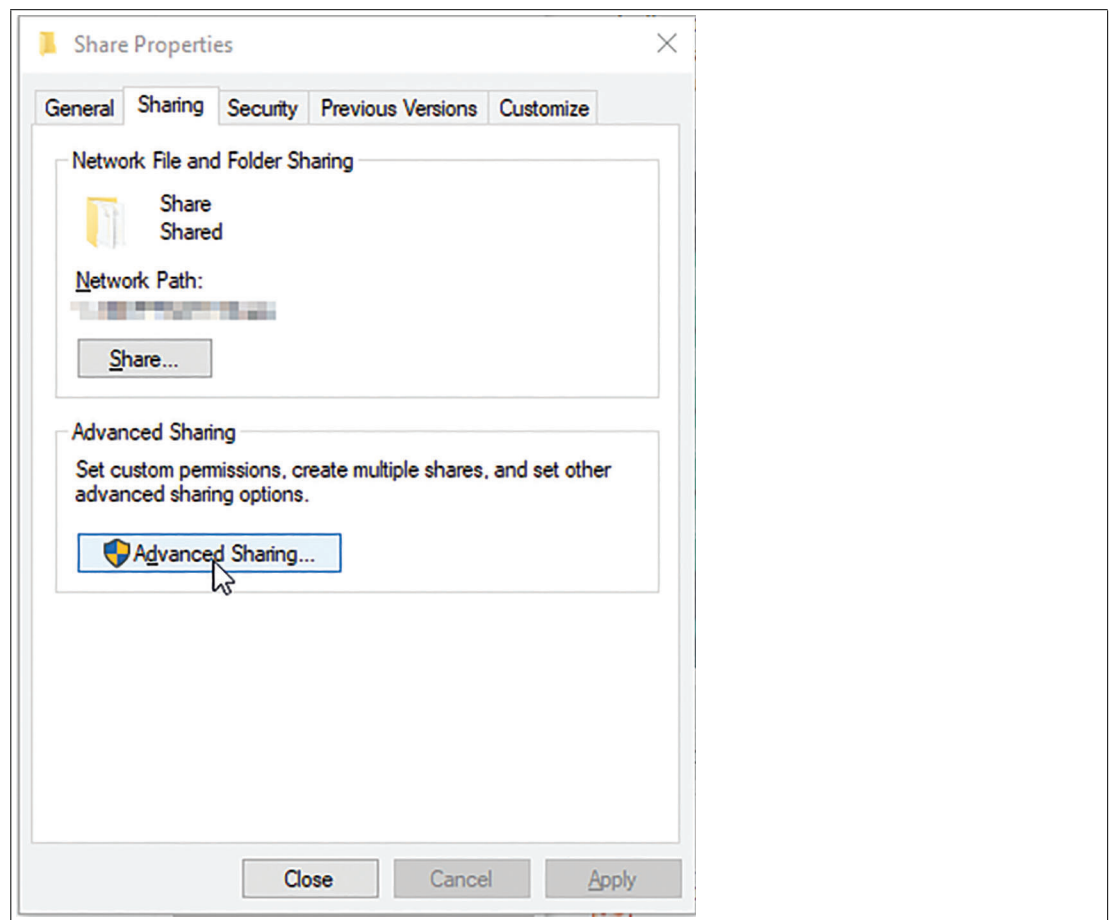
Share Properties

General | Sharing | Security | Previous Versions | Customize

Network File and Folder Sharing

Share
Shared

Network Path:
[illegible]

Share...

Advanced Sharing

Set custom permissions, create multiple shares, and set other advanced sharing options.

Advanced Sharing...

Close | Cancel | Apply